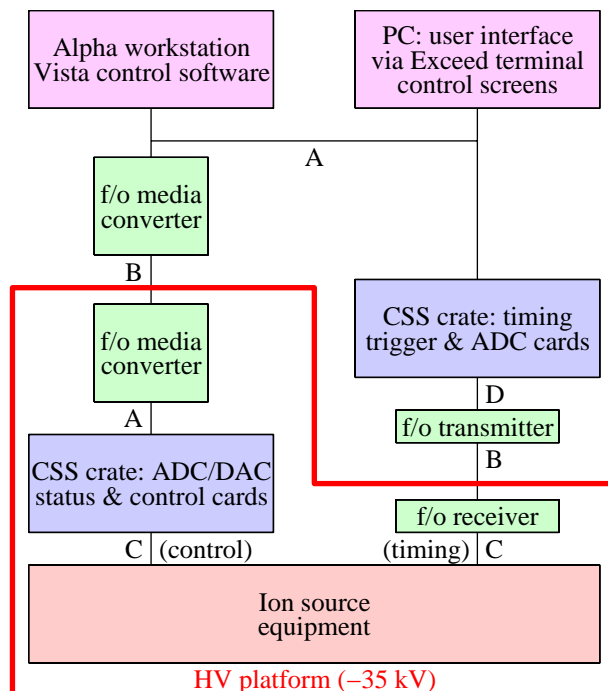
Alpha workstation
Vista control software

PC: user interface
via Exceed terminal
control screens

A

f/o media
converter

B

f/o media
converter

A

CSS crate: timing
trigger & ADC cards

D

f/o transmitter

B

CSS crate: ADC/DAC
status & control cards

f/o receiver

C (control)

(timing) C

Ion source
equipment

HV platform (−35 kV)